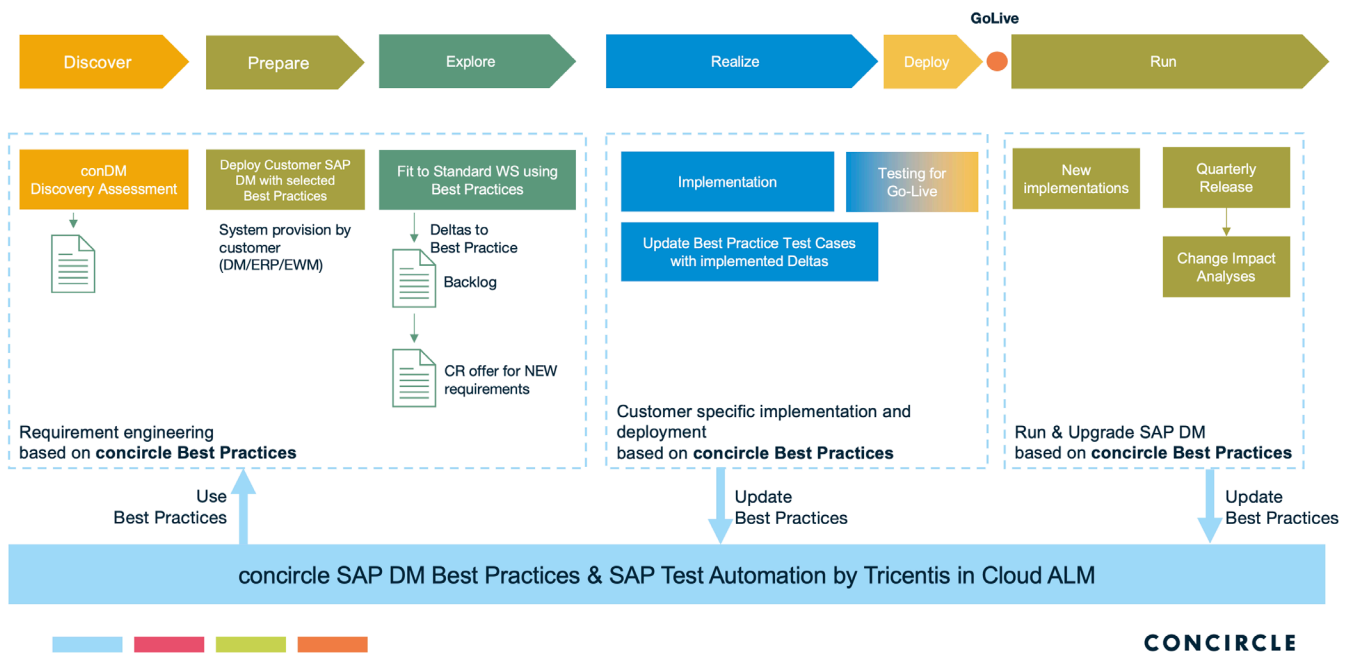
GoLive

Discover

Prepare

Explore

Realize

Deploy

Run

conDM Discovery Assessment

Deploy Customer SAP DM with selected Best Practices

System provision by customer (DM/ERP/EWM)

Fit to Standard WS using Best Practices

Deltas to Best Practice

Backlog

CR offer for NEW requirements

Requirement engineering based on **concircle Best Practices**

Implementation

Testing for Go-Live

Update Best Practice Test Cases with implemented Deltas

Customer specific implementation and deployment based on **concircle Best Practices**

New implementations

Quarterly Release

Change Impact Analyses

Run & Upgrade SAP DM based on **concircle Best Practices**

Use Best Practices

Update Best Practices

Update Best Practices

concircle SAP DM Best Practices & SAP Test Automation by Tricentis in Cloud ALM

CONCIRCLE